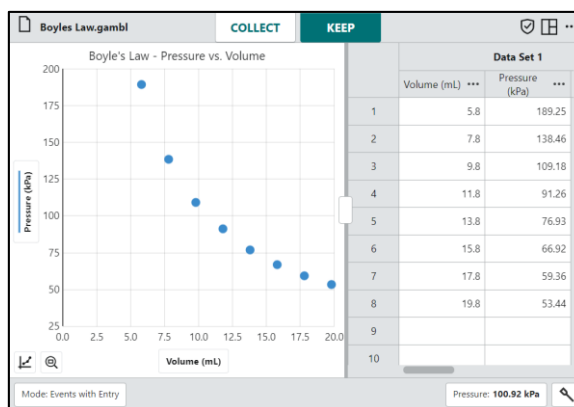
Boyles Law.gambl

COLLECT

KEEP

Boyle's Law - Pressure vs. Volume

200
175
150
125
100
75
50
25

Pressure (kPa)

0.0 2.5 5.0 7.5 10.0 12.5 15.0 17.5 20.0

Volume (mL)

Data Set 1

| | Volume (mL) ••• | Pressure (kPa) ••• |
|---|---|---|
| 1 | 5.8 | 189.25 |
| 2 | 7.8 | 138.46 |
| 3 | 9.8 | 109.18 |
| 4 | 11.8 | 91.26 |
| 5 | 13.8 | 76.93 |
| 6 | 15.8 | 66.92 |
| 7 | 17.8 | 59.36 |
| 8 | 19.8 | 53.44 |
| 9 | | |
| 10 | | |

Mode: Events with Entry

Pressure: 100.92 kPa